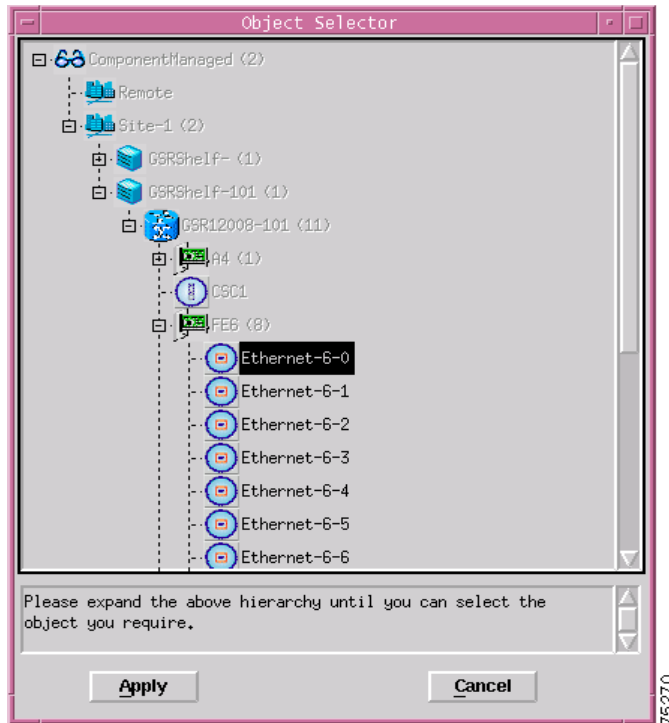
Object Selector

ComponentManaged (2)
Remote
Site-1 (2)
GSRShelf- (1)
GSRShelf-101 (1)
GSR12008-101 (11)
A4 (1)
CSC1
FE6 (8)
Ethernet-6-0
Ethernet-6-1
Ethernet-6-2
Ethernet-6-3
Ethernet-6-4
Ethernet-6-5
Ethernet-6-6

Please expand the above hierarchy until you can select the object you require.

Apply
Cancel

75270